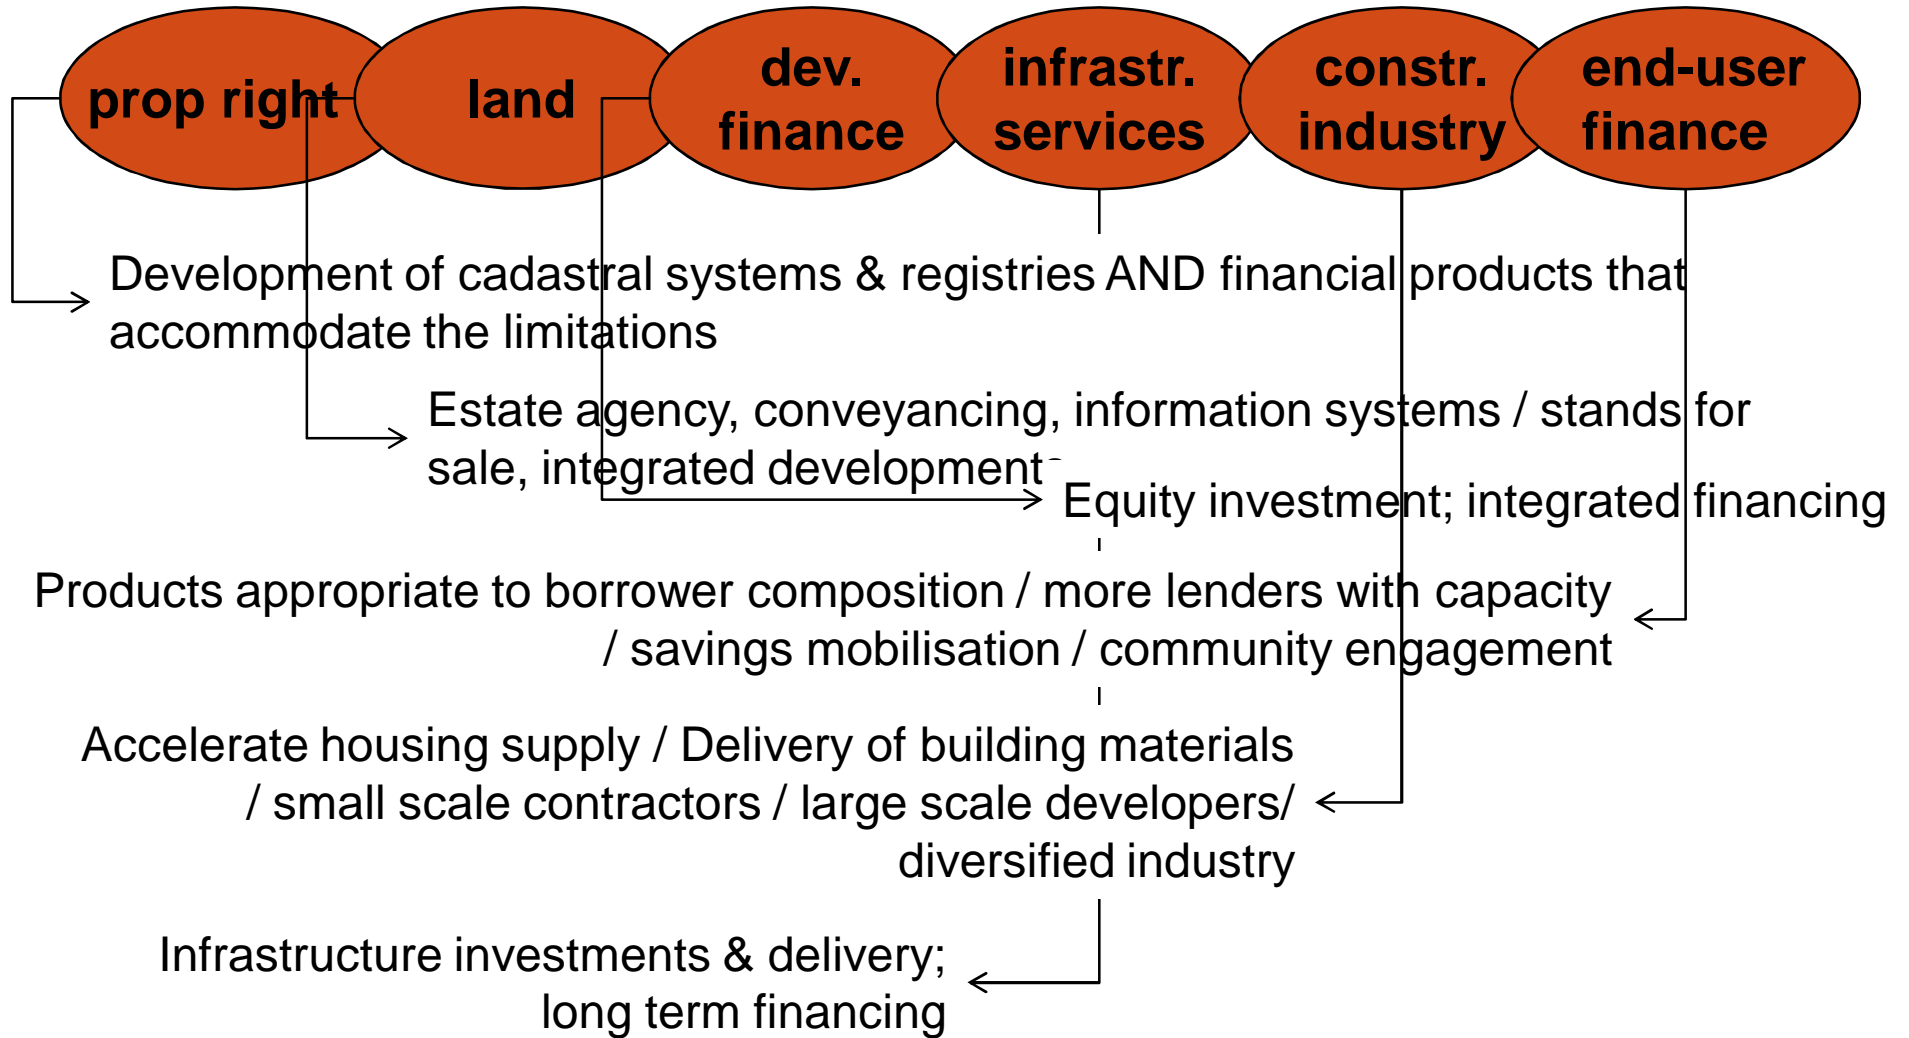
prop right

land

dev. finance

infrastr. services

constr. industry

end-user finance

Development of cadastral systems & registries AND financial products that accommodate the limitations

Estate agency, conveyancing, information systems / stands for sale, integrated development

Equity investment; integrated financing

Products appropriate to borrower composition / more lenders with capacity / savings mobilisation / community engagement

Accelerate housing supply / Delivery of building materials / small scale contractors / large scale developers/ diversified industry

Infrastructure investments & delivery; long term financing